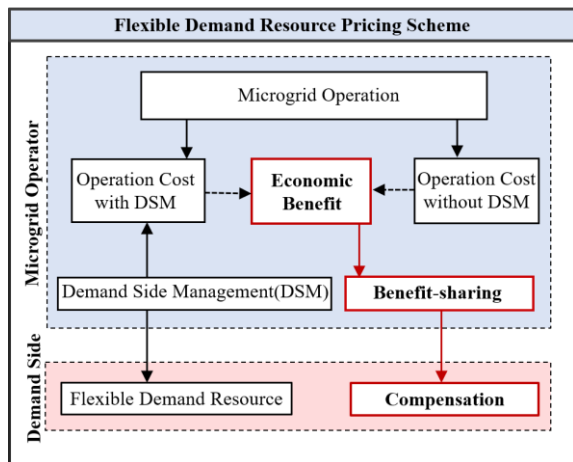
Flexible Demand Resource Pricing Scheme

Microgrid Operator

Microgrid Operation

Operation Cost with DSM

Economic Benefit

Operation Cost without DSM

Demand Side Management(DSM)

Benefit-sharing

Demand Side

Flexible Demand Resource

Compensation